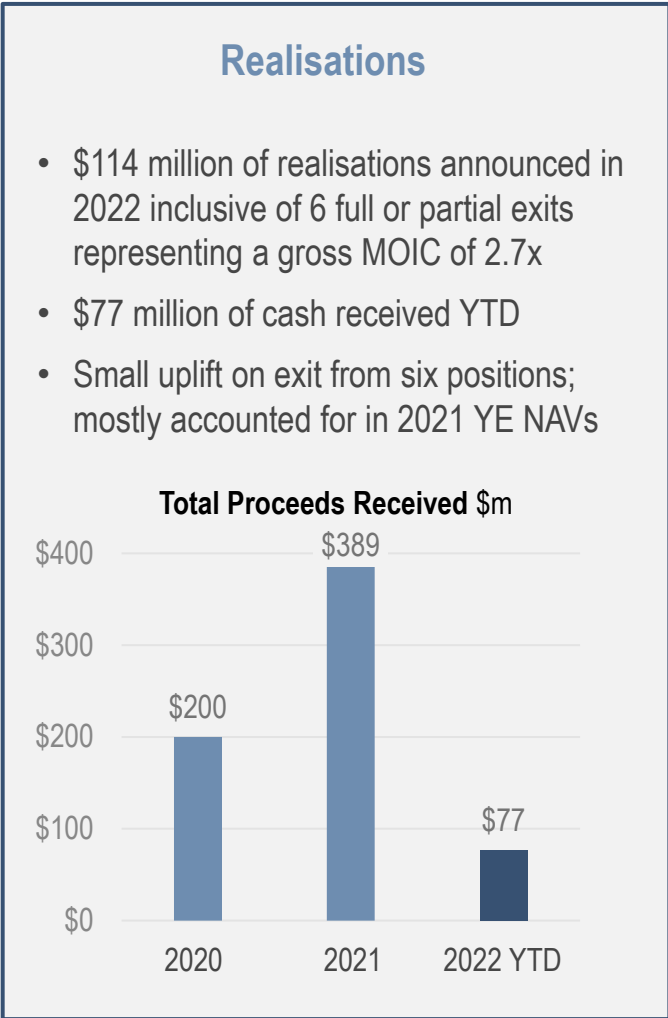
Realisations

- $114 million of realisations announced in 2022 inclusive of 6 full or partial exits representing a gross MOIC of 2.7x
- $77 million of cash received YTD
- Small uplift on exit from six positions; mostly accounted for in 2021 YE NAVs

Total Proceeds Received $m

$400
$300
$200
$100
$0

$200
$389
$77

2020
2021
2022 YTD